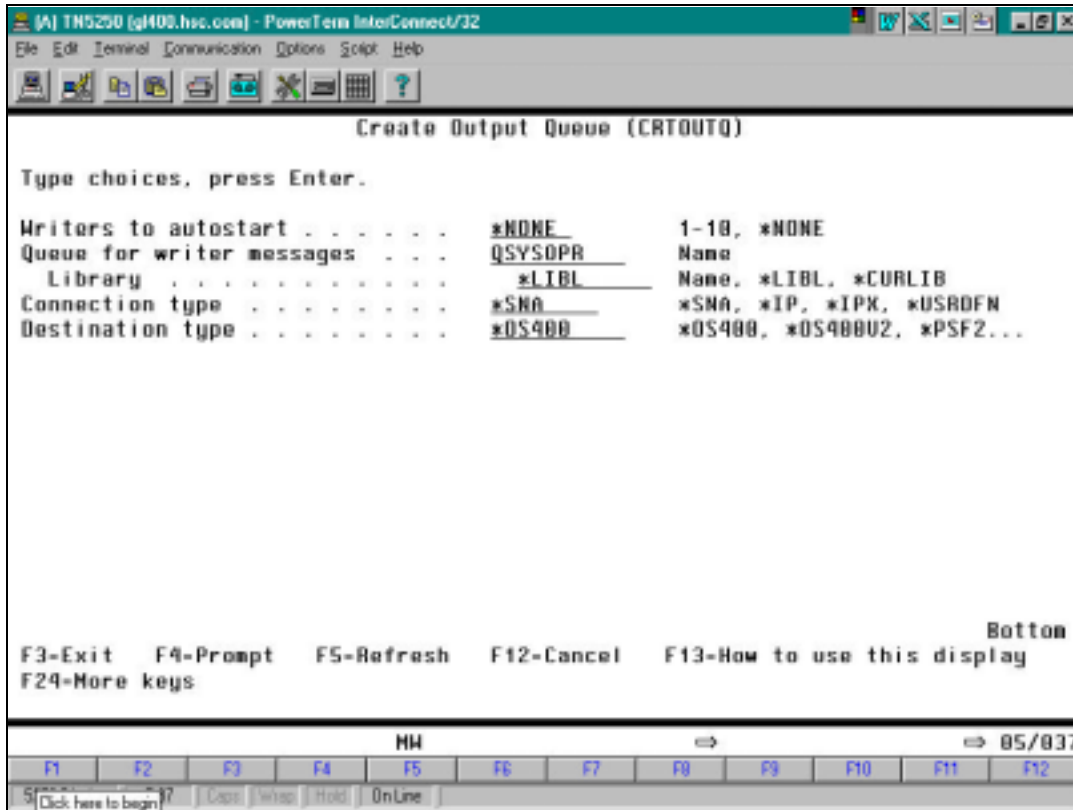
[A] TN5250 [gl400.hsc.com] - PowerTerm InterConnect/32
File Edit Terminal Communication Options Script Help

Create Output Queue (CRTOUTQ)

Type choices, press Enter.

Writers to autostart . . . . . . . *NONE 1-10, *NONE
Queue for writer messages . . . . QSYSOPR Name
Library . . . . . . . . . . . *LIBL Name, *LIBL, *CURLIB
Connection type . . . . . . . . . *SNA *SNA, *IP, *IPX, *USRDFN
Destination type . . . . . . . . . *OS400 *OS400, *OS400V2, *PSF2...

Bottom
F3=Exit F4=Prompt F5=Refresh F12=Cancel F13=How to use this display
F24=More keys

MW ⇨ ⇨ 05/037
F1 F2 F3 F4 F5 F6 F7 F8 F9 F10 F11 F12
Click here to begin 7 Caps Wrap Hold OnLine